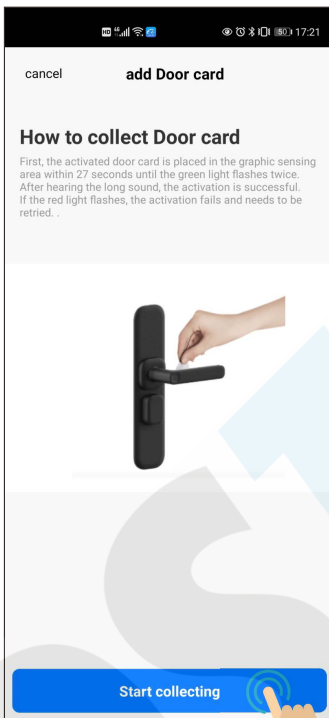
HD 4G 50 17:21

cancel

add Door card

How to collect Door card

First, the activated door card is placed in the graphic sensing area within 27 seconds until the green light flashes twice. After hearing the long sound, the activation is successful. If the red light flashes, the activation fails and needs to be retried. .

Start collecting